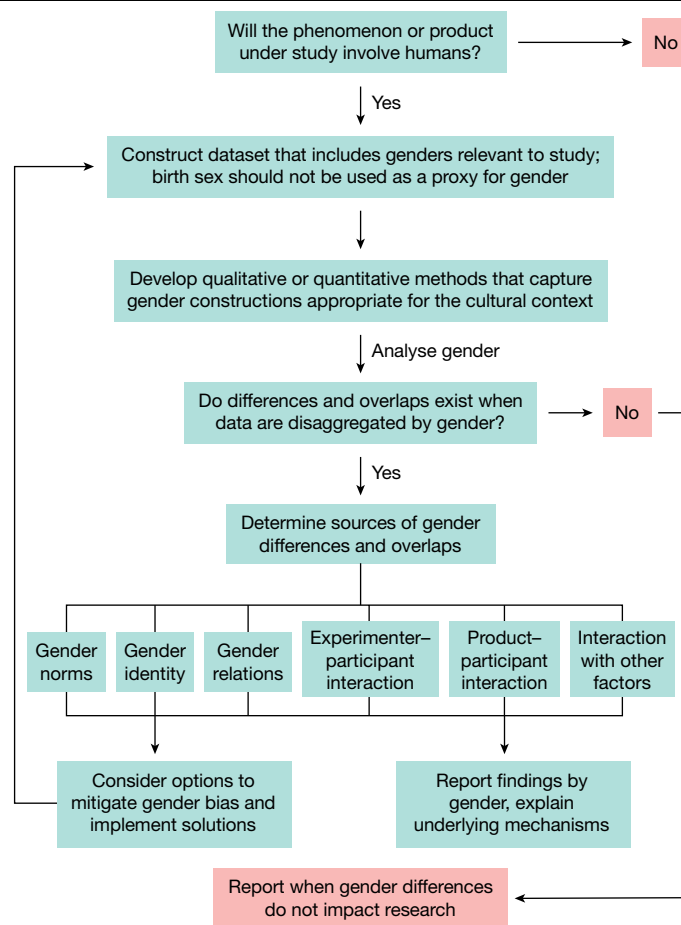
Will the phenomenon or product under study involve humans?

No

Yes

Construct dataset that includes genders relevant to study; birth sex should not be used as a proxy for gender

Develop qualitative or quantitative methods that capture gender constructions appropriate for the cultural context

Analyse gender

Do differences and overlaps exist when data are disaggregated by gender?

No

Yes

Determine sources of gender differences and overlaps

Gender norms

Gender identity

Gender relations

Experimenter–participant interaction

Product–participant interaction

Interaction with other factors

Consider options to mitigate gender bias and implement solutions

Report findings by gender, explain underlying mechanisms

Report when gender differences do not impact research